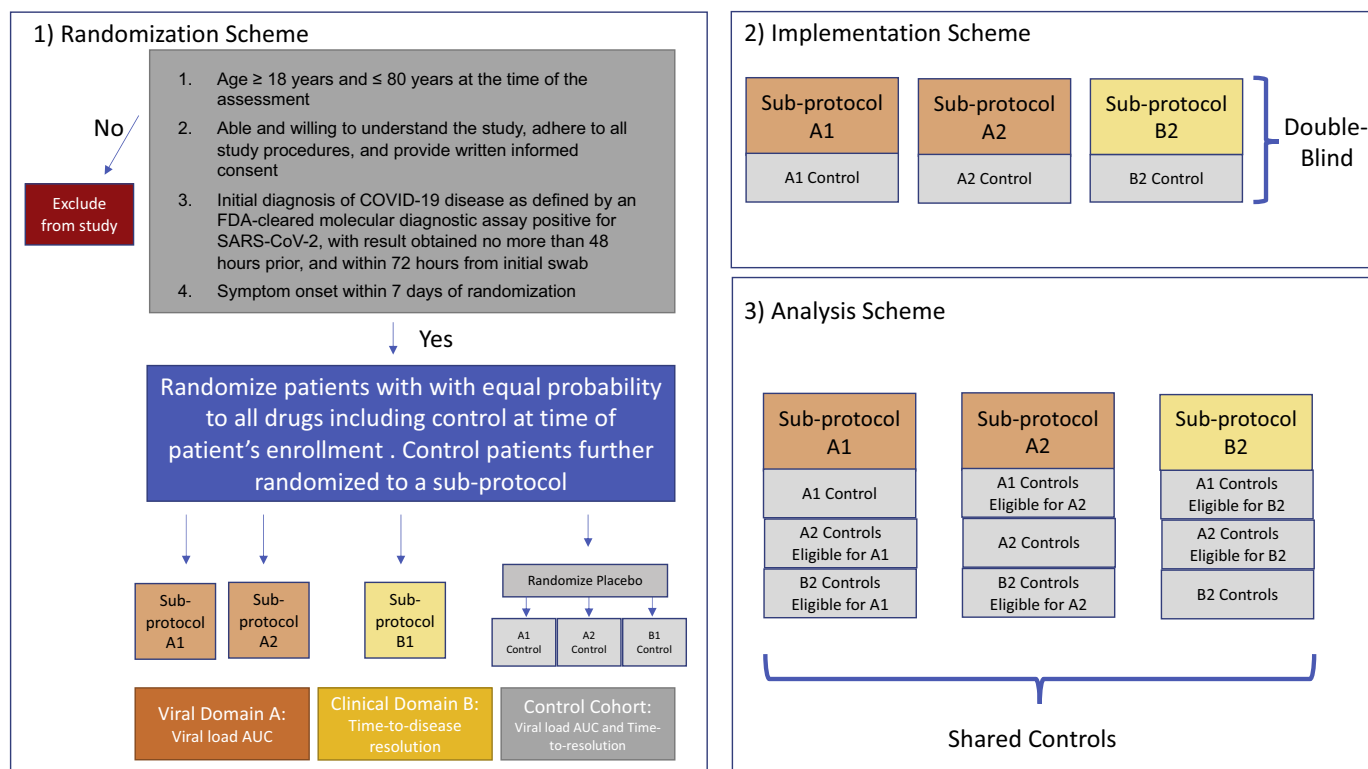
1) Randomization Scheme

1. Age ≥ 18 years and ≤ 80 years at the time of the assessment
2. Able and willing to understand the study, adhere to all study procedures, and provide written informed consent
3. Initial diagnosis of COVID-19 disease as defined by an FDA-cleared molecular diagnostic assay positive for SARS-CoV-2, with result obtained no more than 48 hours prior, and within 72 hours from initial swab
4. Symptom onset within 7 days of randomization

No

Exclude from study

Yes

Randomize patients with with equal probability to all drugs including control at time of patient's enrollment . Control patients further randomized to a sub-protocol

Sub-protocol A1

Sub-protocol A2

Sub-protocol B1

Randomize Placebo

A1 Control

A2 Control

B1 Control

Viral Domain A: Viral load AUC

Clinical Domain B: Time-to-disease resolution

Control Cohort: Viral load AUC and Time-to-resolution

2) Implementation Scheme

Sub-protocol A1

A1 Control

Sub-protocol A2

A2 Control

Sub-protocol B2

B2 Control

Double-Blind

3) Analysis Scheme

Sub-protocol A1

A1 Control

A2 Controls Eligible for A1

B2 Controls Eligible for A1

Sub-protocol A2

A1 Controls Eligible for A2

A2 Controls

B2 Controls Eligible for A2

Sub-protocol B2

A1 Controls Eligible for B2

A2 Controls Eligible for B2

B2 Controls

Shared Controls